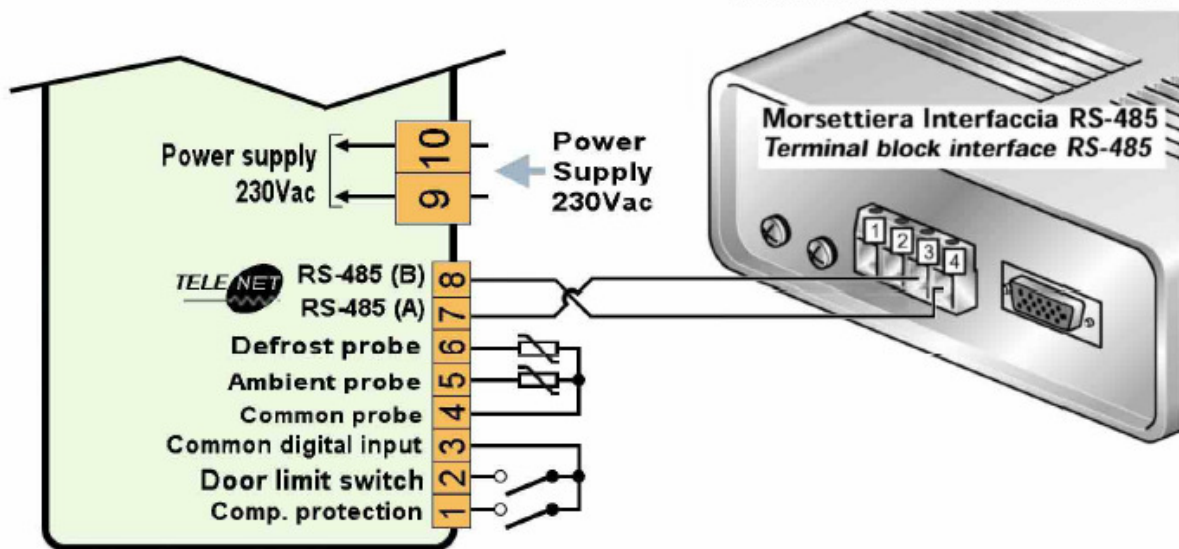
Power supply
230Vac

10
9

Power
Supply
230Vac

Morsettiera Interfaccia RS-485
Terminal block interface RS-485

1 2 3 4

TELENET
RS-485 (B) 8
RS-485 (A) 7
Defrost probe 6
Ambient probe 5
Common probe 4
Common digital input 3
Door limit switch 2
Comp. protection 1